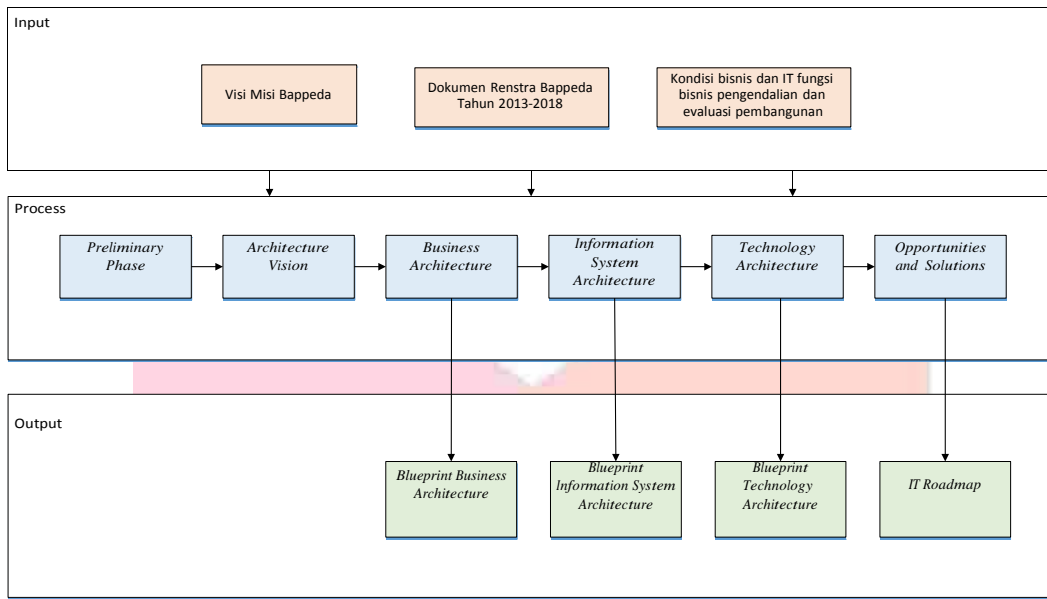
Input

Visi Misi Bappeda

Dokumen Renstra Bappeda Tahun 2013-2018

Kondisi bisnis dan IT fungsi bisnis pengendalian dan evaluasi pembangunan

Process

Preliminary Phase

Architecture Vision

Business Architecture

Information System Architecture

Technology Architecture

Opportunities and Solutions

Output

Blueprint Business Architecture

Blueprint Information System Architecture

Blueprint Technology Architecture

IT Roadmap